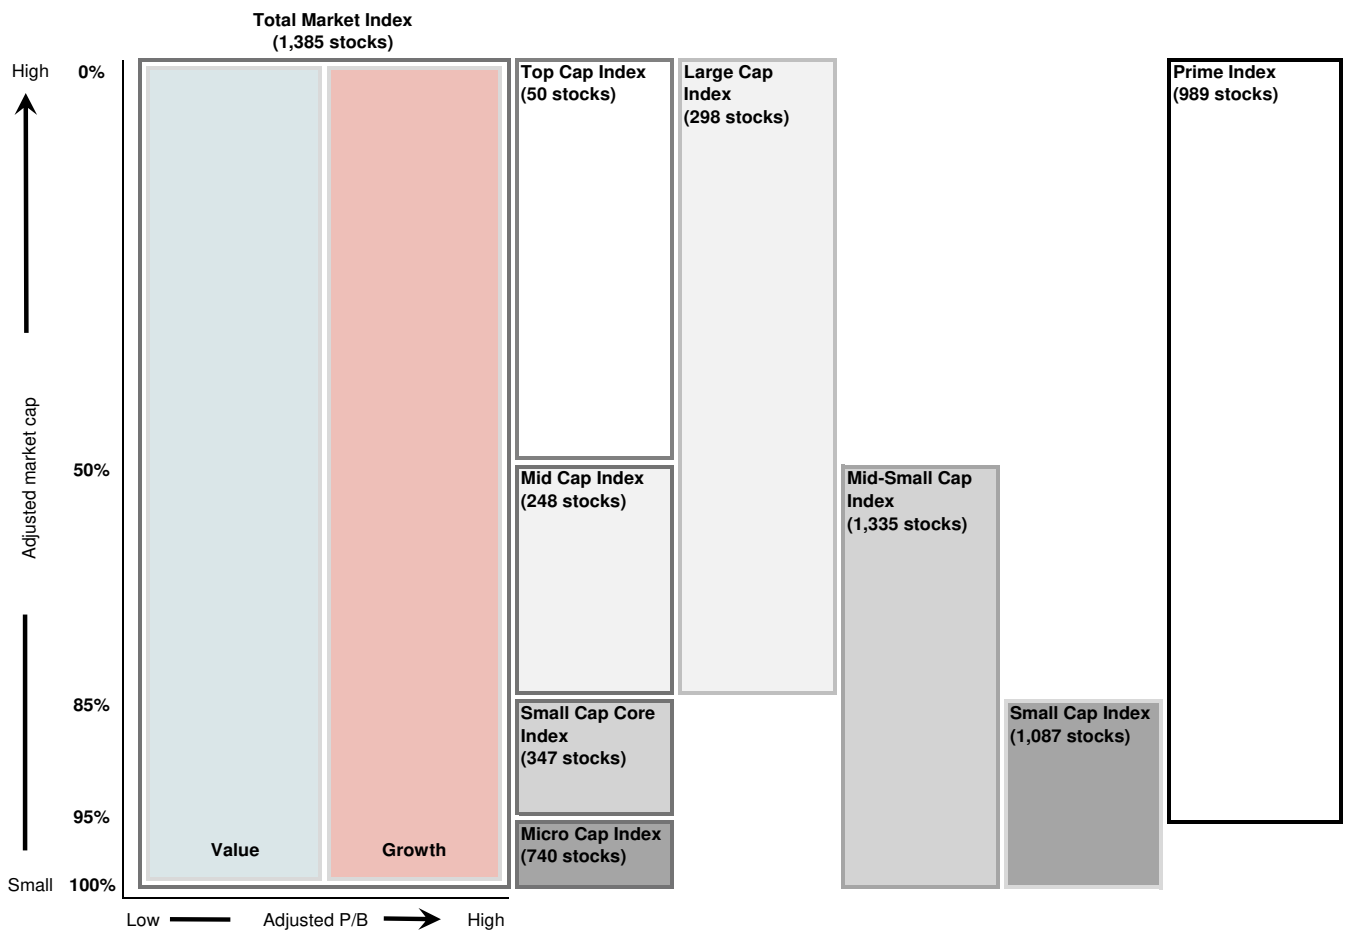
Total Market Index
(1,385 stocks)

High 0%

Adjusted market cap

50%

85%

95%

Small 100%

Value

Growth

Low Adjusted P/B High

Top Cap Index
(50 stocks)

Mid Cap Index
(248 stocks)

Small Cap Core Index
(347 stocks)

Micro Cap Index
(740 stocks)

Large Cap Index
(298 stocks)

Mid-Small Cap Index
(1,335 stocks)

Small Cap Index
(1,087 stocks)

Prime Index
(989 stocks)